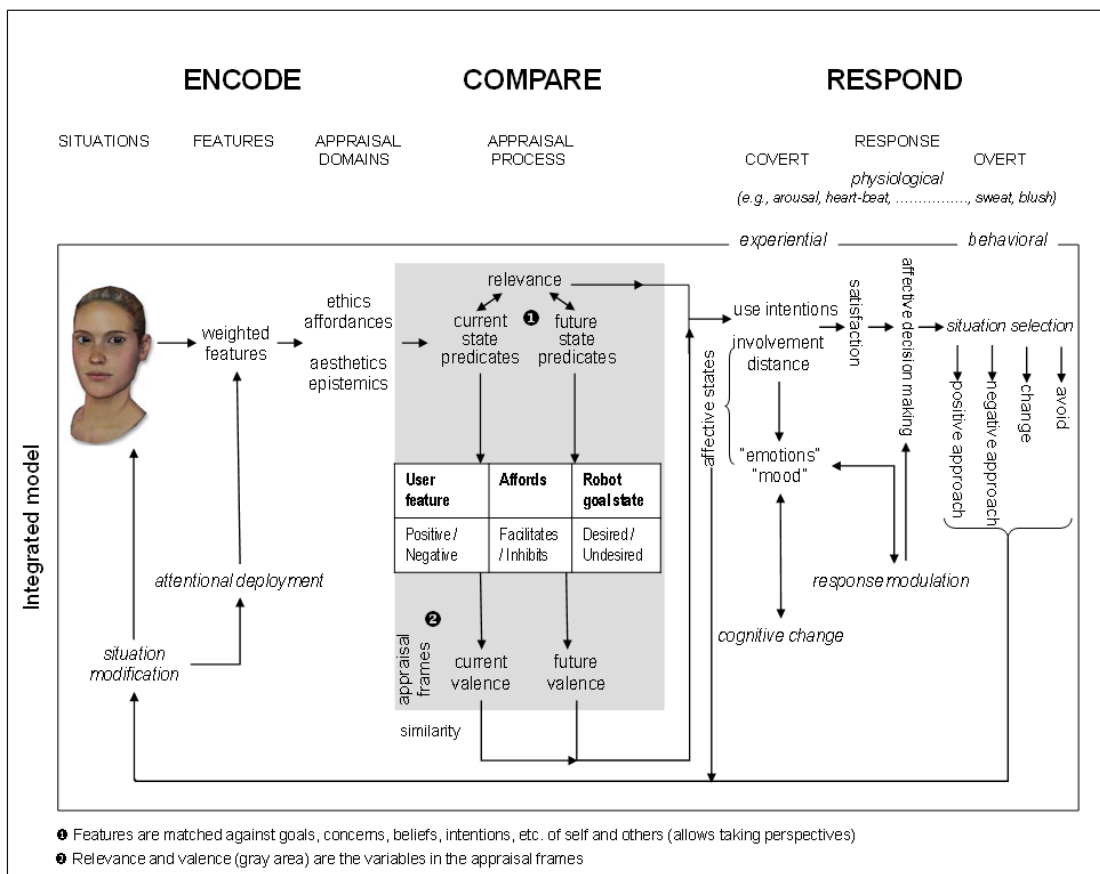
ENCODE

COMPARE

RESPOND

SITUATIONS

FEATURES

APPRAISAL DOMAINS

APPRAISAL PROCESS

RESPONSE

COVERT

OVERT

physiological

(e.g., arousal, heart-beat, ................, sweat, blush)

experiential

behavioral

Integrated model

weighted features

ethics affordances

aesthetics epistemics

relevance

❶

current state predicates

future state predicates

| User feature | Affords | Robot goal state |
|---|---|---|
| Positive / Negative | Facilitates / Inhibits | Desired / Undesired |

❷

appraisal frames

current valence

future valence

similarity

attentional deployment

situation modification

affective states

use intentions

involvement distance

satisfaction

affective decision making

situation selection

positive approach

negative approach

change

avoid

"emotions" "mood"

response modulation

cognitive change

❶ Features are matched against goals, concerns, beliefs, intentions, etc. of self and others (allows taking perspectives)

❷ Relevance and valence (gray area) are the variables in the appraisal frames